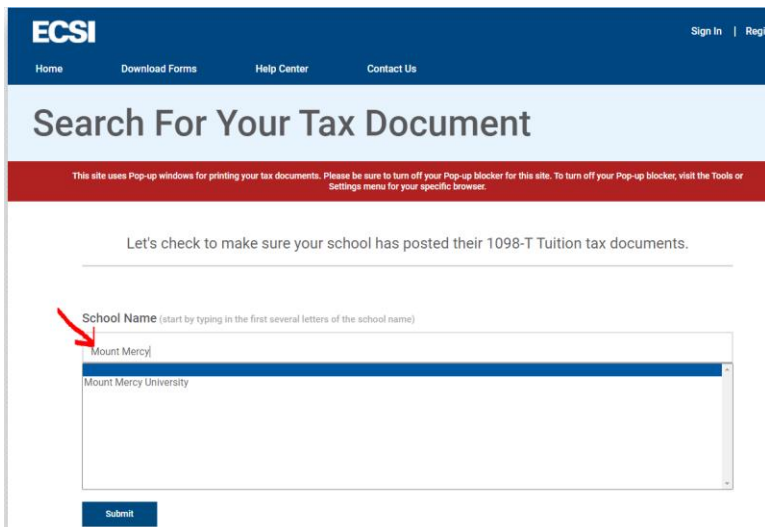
ECSI

Sign In | Regi

Home Download Forms Help Center Contact Us

Search For Your Tax Document

This site uses Pop-up windows for printing your tax documents. Please be sure to turn off your Pop-up blocker for this site. To turn off your Pop-up blocker, visit the Tools or Settings menu for your specific browser.

Let's check to make sure your school has posted their 1098-T Tuition tax documents.

School Name (start by typing in the first several letters of the school name)

Mount Mercy

Mount Mercy University

Submit